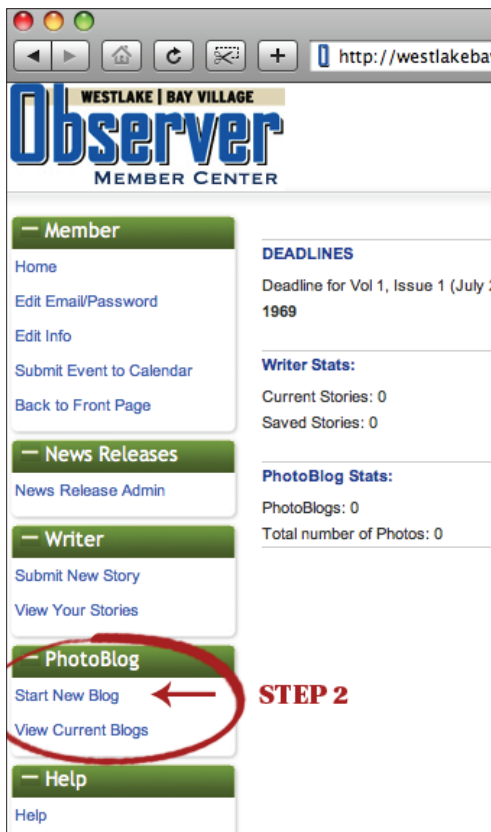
http://westlakeba

WESTLAKE | BAY VILLAGE
Observer
MEMBER CENTER

— Member
Home
Edit Email/Password
Edit Info
Submit Event to Calendar
Back to Front Page

— News Releases
News Release Admin

— Writer
Submit New Story
View Your Stories

— PhotoBlog
Start New Blog
View Current Blogs

— Help
Help

STEP 2

DEADLINES
Deadline for Vol 1, Issue 1 (July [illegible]
1969

Writer Stats:
Current Stories: 0
Saved Stories: 0

PhotoBlog Stats:
PhotoBlogs: 0
Total number of Photos: 0